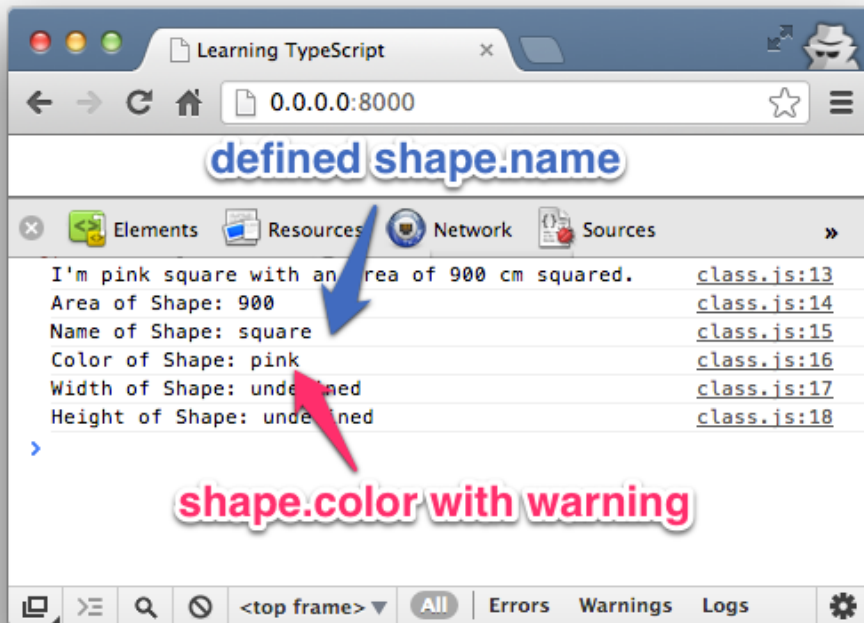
Learning TypeScript

0.0.0.0:8000

defined shape.name

Elements Resources Network Sources »

I'm pink square with an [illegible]rea of 900 cm squared. class.js:13
Area of Shape: 900 class.js:14
Name of Shape: square class.js:15
Color of Shape: pink class.js:16
Width of Shape: unde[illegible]ned class.js:17
Height of Shape: unde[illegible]ned class.js:18
>

shape.color with warning

<top frame> All Errors Warnings Logs